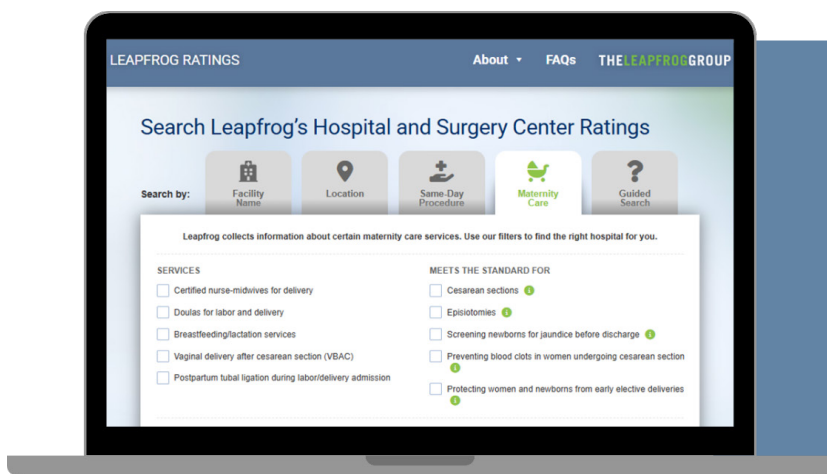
LEAPFROG RATINGS

About ▾ FAQs THELEAPFROGGROUP

Search Leapfrog's Hospital and Surgery Center Ratings

Search by: Facility Name | Location | Same-Day Procedure | Maternity Care | Guided Search

Leapfrog collects information about certain maternity care services. Use our filters to find the right hospital for you.

SERVICES

Certified nurse-midwives for delivery

Doulas for labor and delivery

Breastfeeding/lactation services

Vaginal delivery after cesarean section (VBAC)

Postpartum tubal ligation during labor/delivery admission

MEETS THE STANDARD FOR

Cesarean sections

Episiotomies

Screening newborns for jaundice before discharge

Preventing blood clots in women undergoing cesarean section

Protecting women and newborns from early elective deliveries